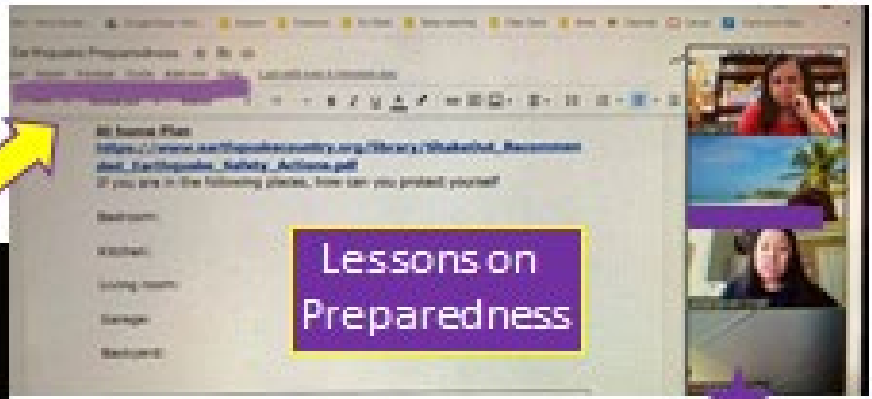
Earthquake Preparedness

At Home Plan
https://www.earthquakecountry.org/library/ShakeOut_Recommended_Earthquake_Safety_Actions.pdf
If you are in the following places, how can you protect yourself?

Bedroom:

Kitchen:

Living room:

Garage:

Backyard:

Lessons on Preparedness